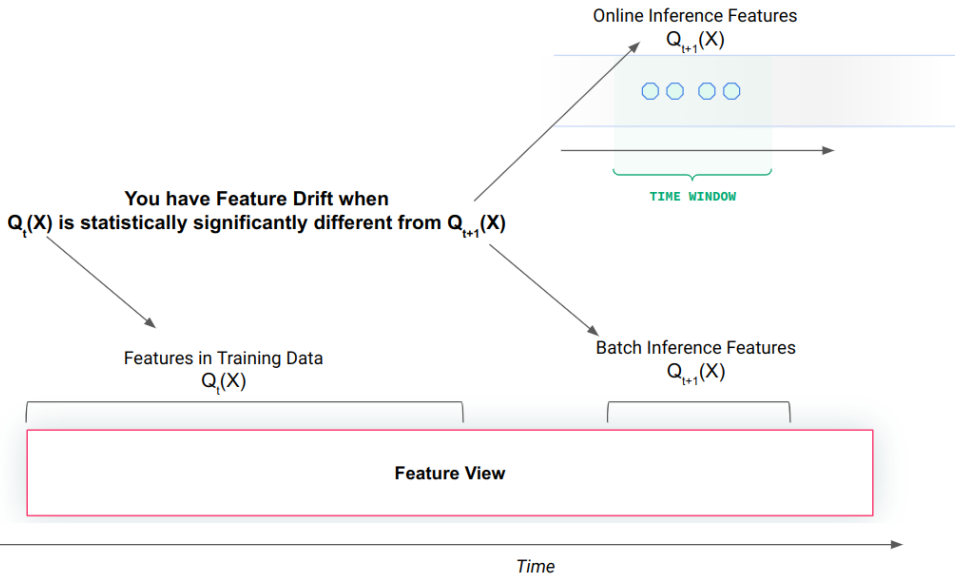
Online Inference Features
$Q_{t+1}(X)$

TIME WINDOW

You have Feature Drift when $Q_t(X)$ is statistically significantly different from $Q_{t+1}(X)$

Features in Training Data
$Q_t(X)$

Batch Inference Features
$Q_{t+1}(X)$

Feature View

Time